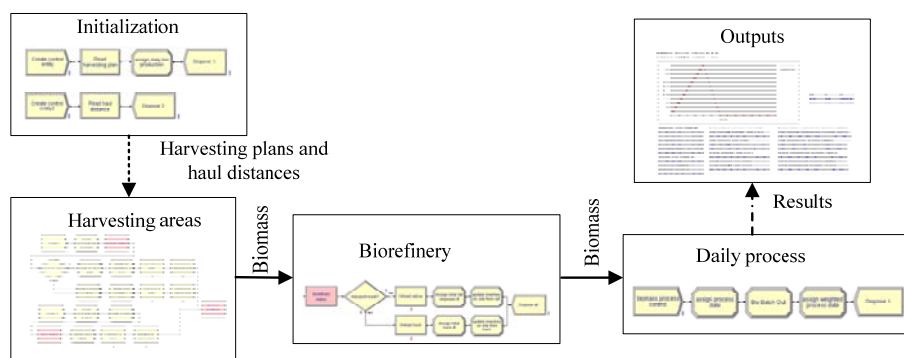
Initialization

Create control entity

Read harvesting plan

assign daily bio production

Dispose 1

Create control entity2

Read haul distance

Dispose 2

Harvesting plans and haul distances

Harvesting areas

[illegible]

Biomass

Biorefinery

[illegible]

Biomass

Outputs

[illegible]

Results

Daily process

biomass process control

assign process date

Bio Batch Out

assign weighted process date

Dispose 3